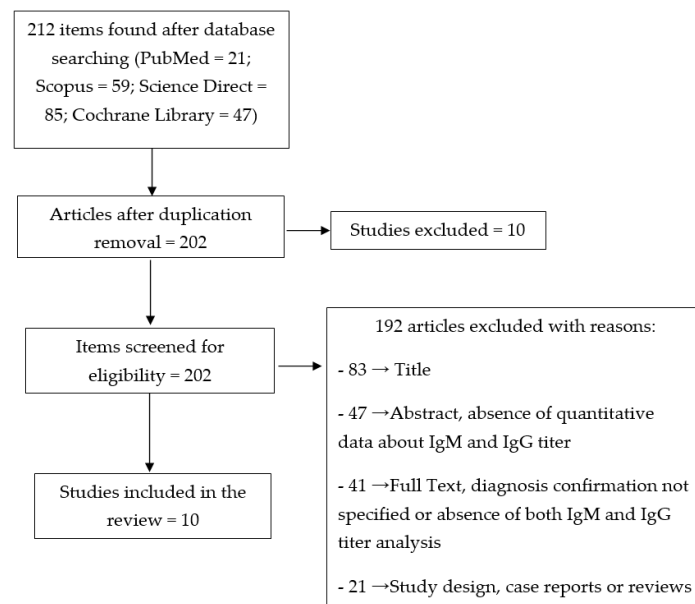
212 items found after database searching (PubMed = 21; Scopus = 59; Science Direct = 85; Cochrane Library = 47)

Articles after duplication removal = 202

Studies excluded = 10

Items screened for eligibility = 202

192 articles excluded with reasons:

- 83 → Title

- 47 →Abstract, absence of quantitative data about IgM and IgG titer

- 41 →Full Text, diagnosis confirmation not specified or absence of both IgM and IgG titer analysis

- 21 →Study design, case reports or reviews

Studies included in the review = 10